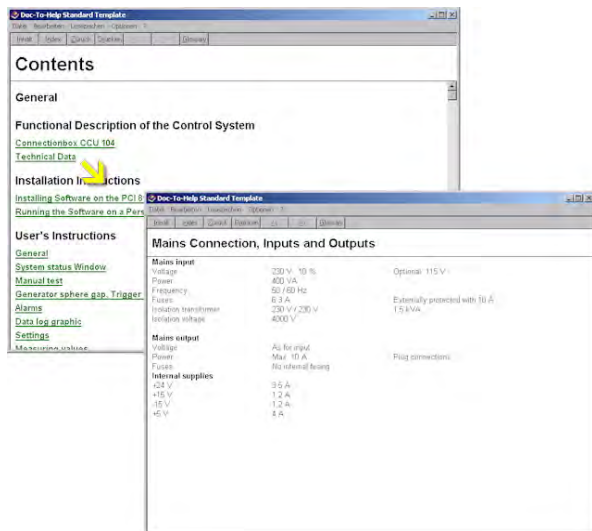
Doc-To-Help Standard Template
Datei Bearbeiten Lesezeichen Optionen ?
Inhalt Index Zurück Drucken Glossary

Contents

General

Functional Description of the Control System

Connectionbox CCU 104

Technical Data

Installation In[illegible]ctions

Installing Software on the PCI 8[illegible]

Running the Software on a Pers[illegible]

User's Instructions

General

System status Window

Manual test

Generator sphere gap, Trigger

Alarms

Data log graphic

Settings

Measuring values

Doc-To-Help Standard Template
Datei Bearbeiten Lesezeichen Optionen ?
Inhalt Index Zurück Drucken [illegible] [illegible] Glossary

Mains Connection, Inputs and Outputs

| Mains input | | |
|---|---|---|
| Voltage | 230 V 10 % | Optional: 115 V |
| Power | 400 VA | |
| Frequency | 50 / 60 Hz | |
| Fuses | 6.3 A | Externally protected with 10 A |
| Isolation transformer | 230 V / 230 V | 1.5 kVA |
| Isolation voltage | 4000 V | |
| Mains output | | |
| Voltage | As for input | |
| Power | Max. 10 A | Plug connections |
| Fuses | No internal fusing | |
| Internal supplies | | |
| +24 V | 3.5 A | |
| +15 V | 1.2 A | |
| -15 V | 1.2 A | |
| +5 V | 4 A | |